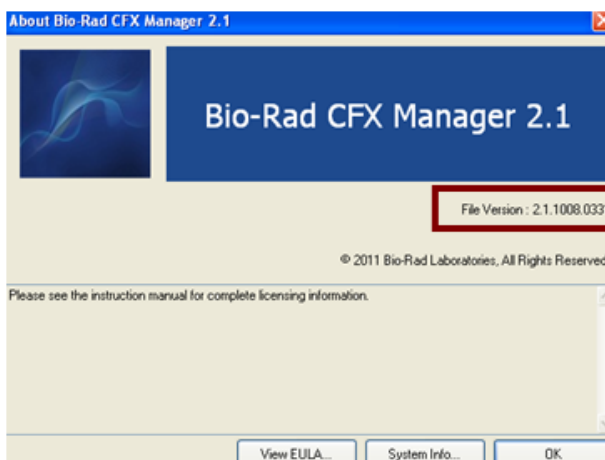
About Bio-Rad CFX Manager 2.1

Bio-Rad CFX Manager 2.1

File Version : 2.1.1008.033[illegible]

© 2011 Bio-Rad Laboratories, All Rights Reserve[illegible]

Please see the instruction manual for complete licensing information.

View EULA... System Info... OK